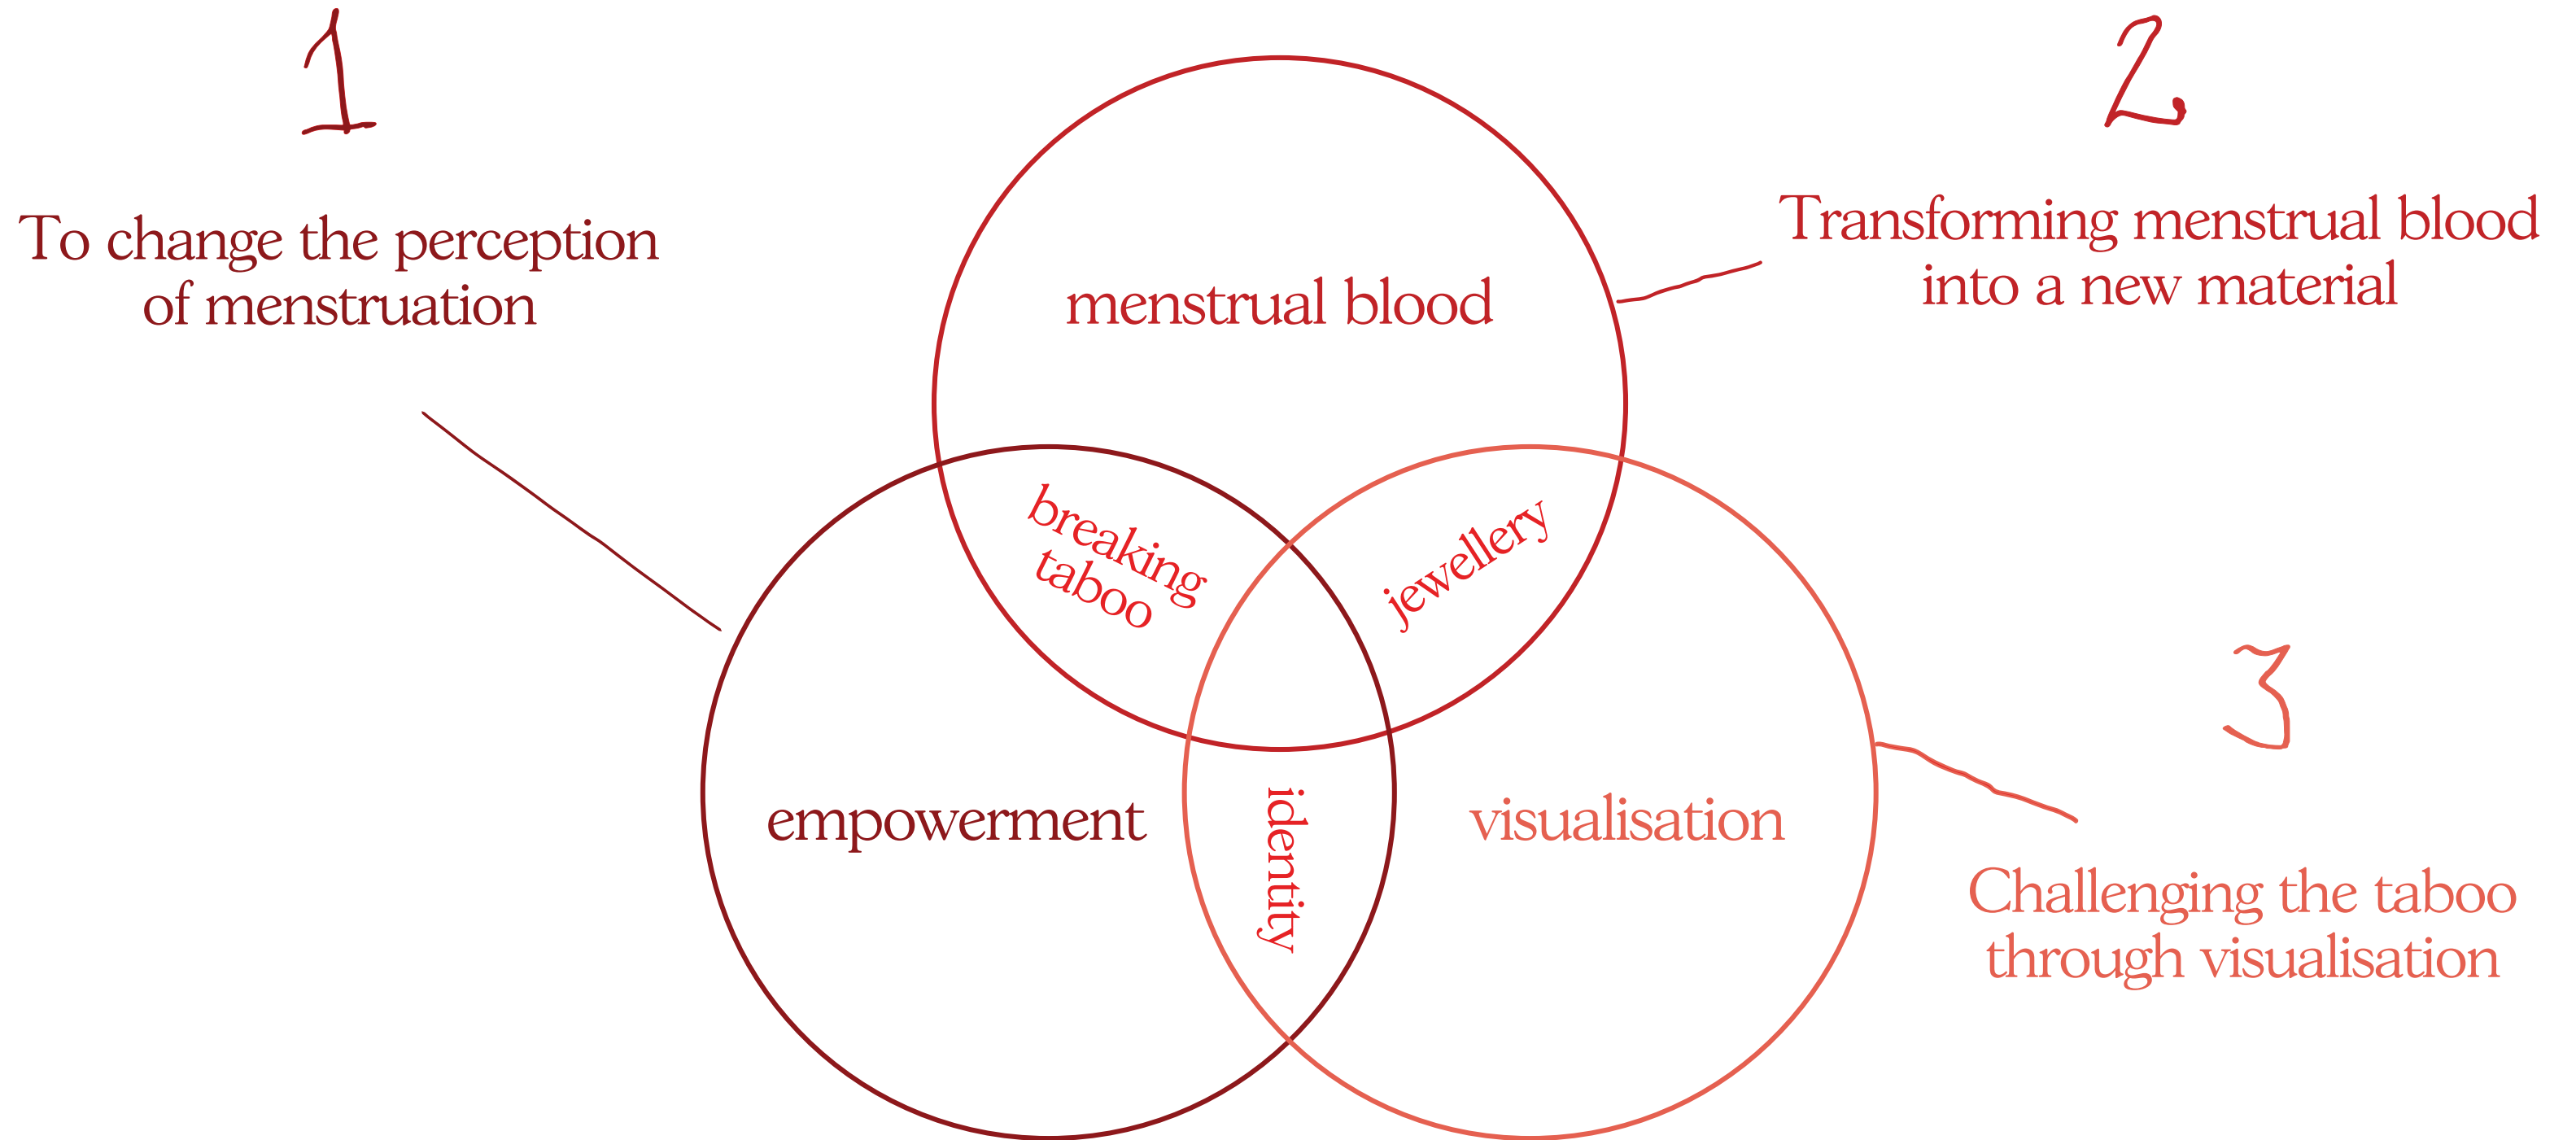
1

To change the perception of menstruation

2

Transforming menstrual blood into a new material

menstrual blood

breaking taboo

jewellery

empowerment

identity

visualisation

3

Challenging the taboo through visualisation